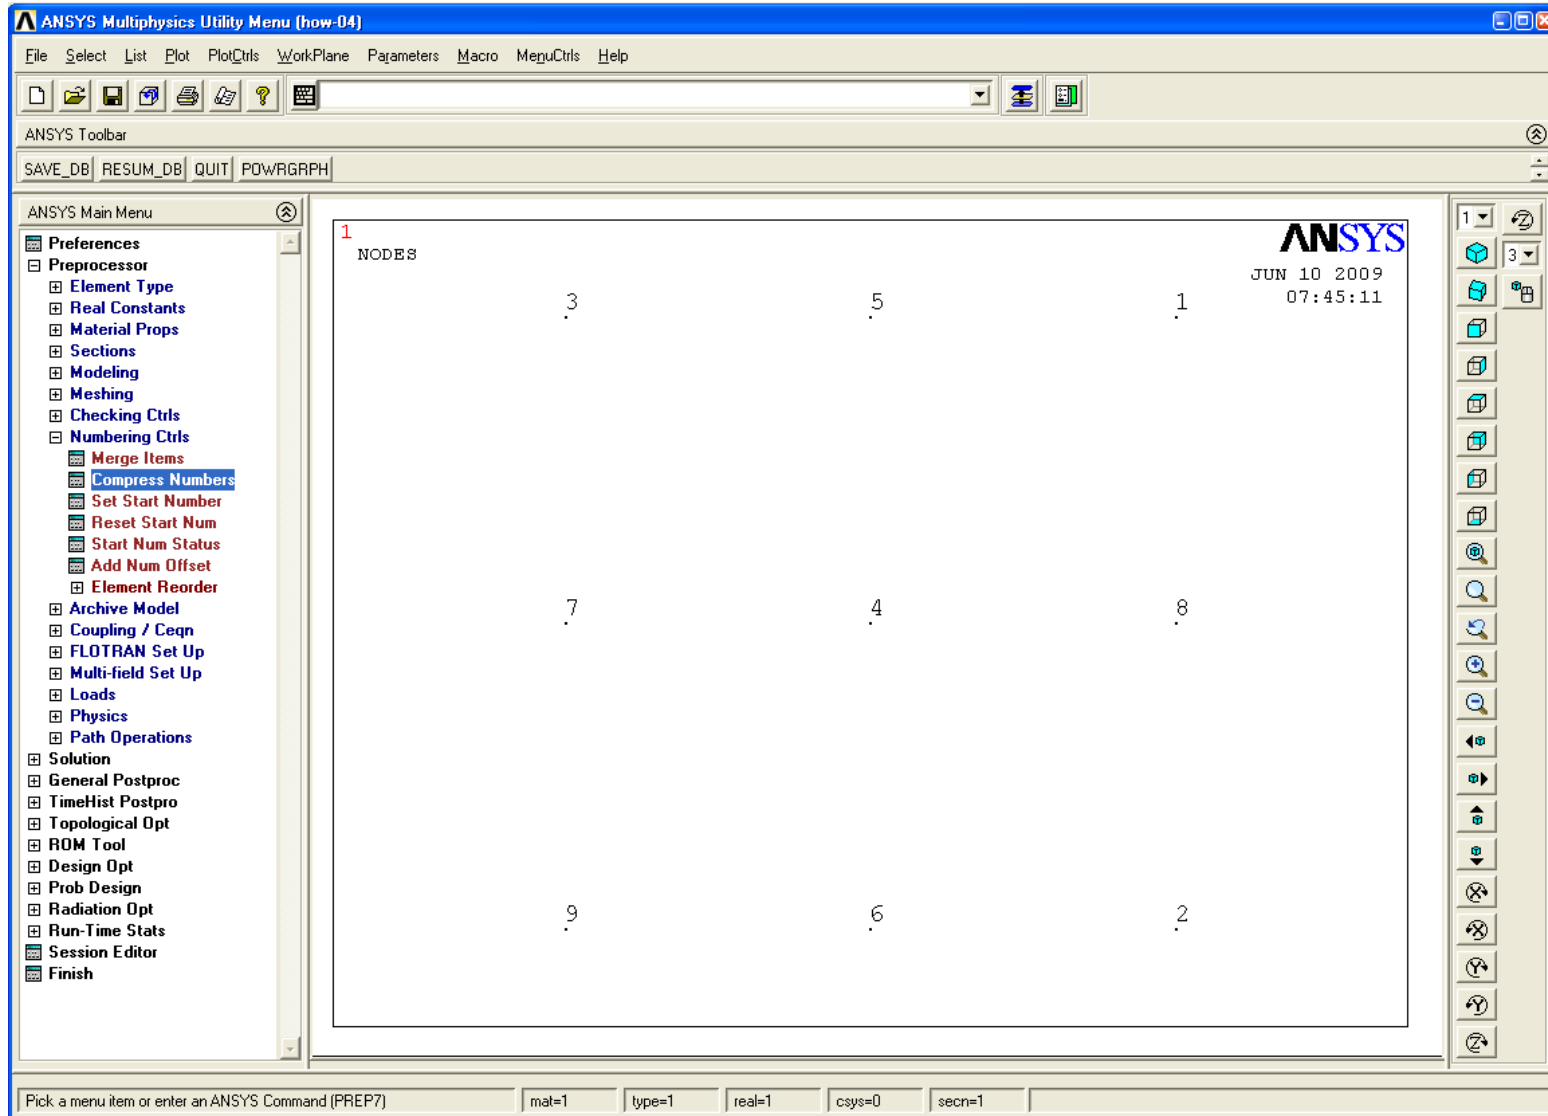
ANSYS Multiphysics Utility Menu (how-04)

File Select List Plot PlotCtrls WorkPlane Parameters Macro MenuCtrls Help

ANSYS Toolbar

SAVE_DB RESUM_DB QUIT POWRGRPH

ANSYS Main Menu

Preferences
Preprocessor
Element Type
Real Constants
Material Props
Sections
Modeling
Meshing
Checking Ctrls
Numbering Ctrls
Merge Items
Compress Numbers
Set Start Number
Reset Start Num
Start Num Status
Add Num Offset
Element Reorder
Archive Model
Coupling / Ceqn
FLOTRAN Set Up
Multi-field Set Up
Loads
Physics
Path Operations
Solution
General Postproc
TimeHist Postpro
Topological Opt
ROM Tool
Design Opt
Prob Design
Radiation Opt
Run-Time Stats
Session Editor
Finish

1
NODES

ANSYS
JUN 10 2009
07:45:11

3 5 1

7 4 8

9 6 2

1
3

Pick a menu item or enter an ANSYS Command (PREP7) mat=1 type=1 real=1 csys=0 secn=1